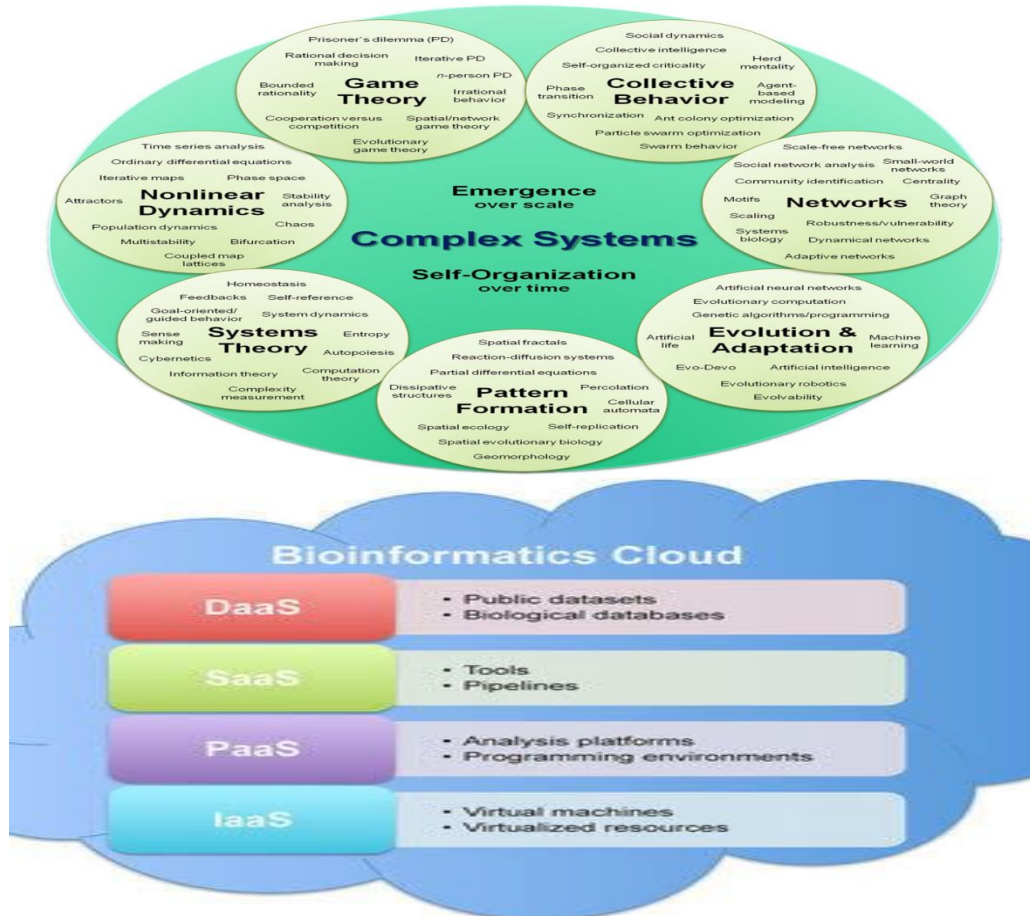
Prisoner's dilemma (PD)
Rational decision making
Iterative PD
Bounded rationality
Game Theory
$n$-person PD
Irrational behavior
Cooperation versus competition
Spatial/network game theory
Evolutionary game theory

Social dynamics
Collective intelligence
Self-organized criticality
Herd mentality
Phase transition
Collective Behavior
Agent-based modeling
Synchronization
Ant colony optimization
Particle swarm optimization
Swarm behavior

Time series analysis
Ordinary differential equations
Iterative maps
Phase space
Attractors
Nonlinear Dynamics
Stability analysis
Chaos
Population dynamics
Multistability
Bifurcation
Coupled map lattices

Emergence
over scale

Complex Systems

Self-Organization
over time

Scale-free networks
Social network analysis
Small-world networks
Community identification
Centrality
Motifs
Networks
Graph theory
Scaling
Robustness/vulnerability
Systems biology
Dynamical networks
Adaptive networks

Homeostasis
Feedbacks
Self-reference
Goal-oriented/ guided behavior
System dynamics
Sense making
Systems Theory
Entropy
Cybernetics
Autopoiesis
Information theory
Computation theory
Complexity measurement

Artificial neural networks
Evolutionary computation
Genetic algorithms/programming
Artificial life
Evolution & Adaptation
Machine learning
Evo-Devo
Artificial intelligence
Evolutionary robotics
Evolvability

Spatial fractals
Reaction-diffusion systems
Partial differential equations
Dissipative structures
Pattern Formation
Percolation
Cellular automata
Spatial ecology
Self-replication
Spatial evolutionary biology
Geomorphology

Bioinformatics Cloud

DaaS
• Public datasets
• Biological databases

SaaS
• Tools
• Pipelines

PaaS
• Analysis platforms
• Programming environments

IaaS
• Virtual machines
• Virtualized resources